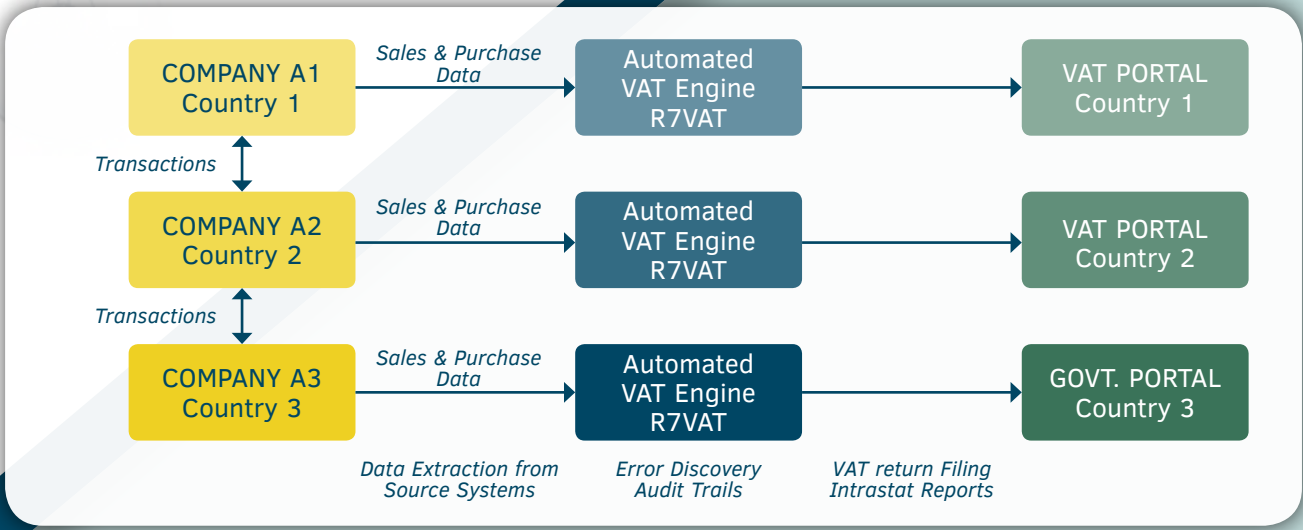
COMPANY A1
Country 1

Sales & Purchase Data

Automated VAT Engine R7VAT

VAT PORTAL
Country 1

Transactions

COMPANY A2
Country 2

Sales & Purchase Data

Automated VAT Engine R7VAT

VAT PORTAL
Country 2

Transactions

COMPANY A3
Country 3

Sales & Purchase Data

Automated VAT Engine R7VAT

GOVT. PORTAL
Country 3

Data Extraction from Source Systems

Error Discovery
Audit Trails

VAT return Filing
Intrastat Reports